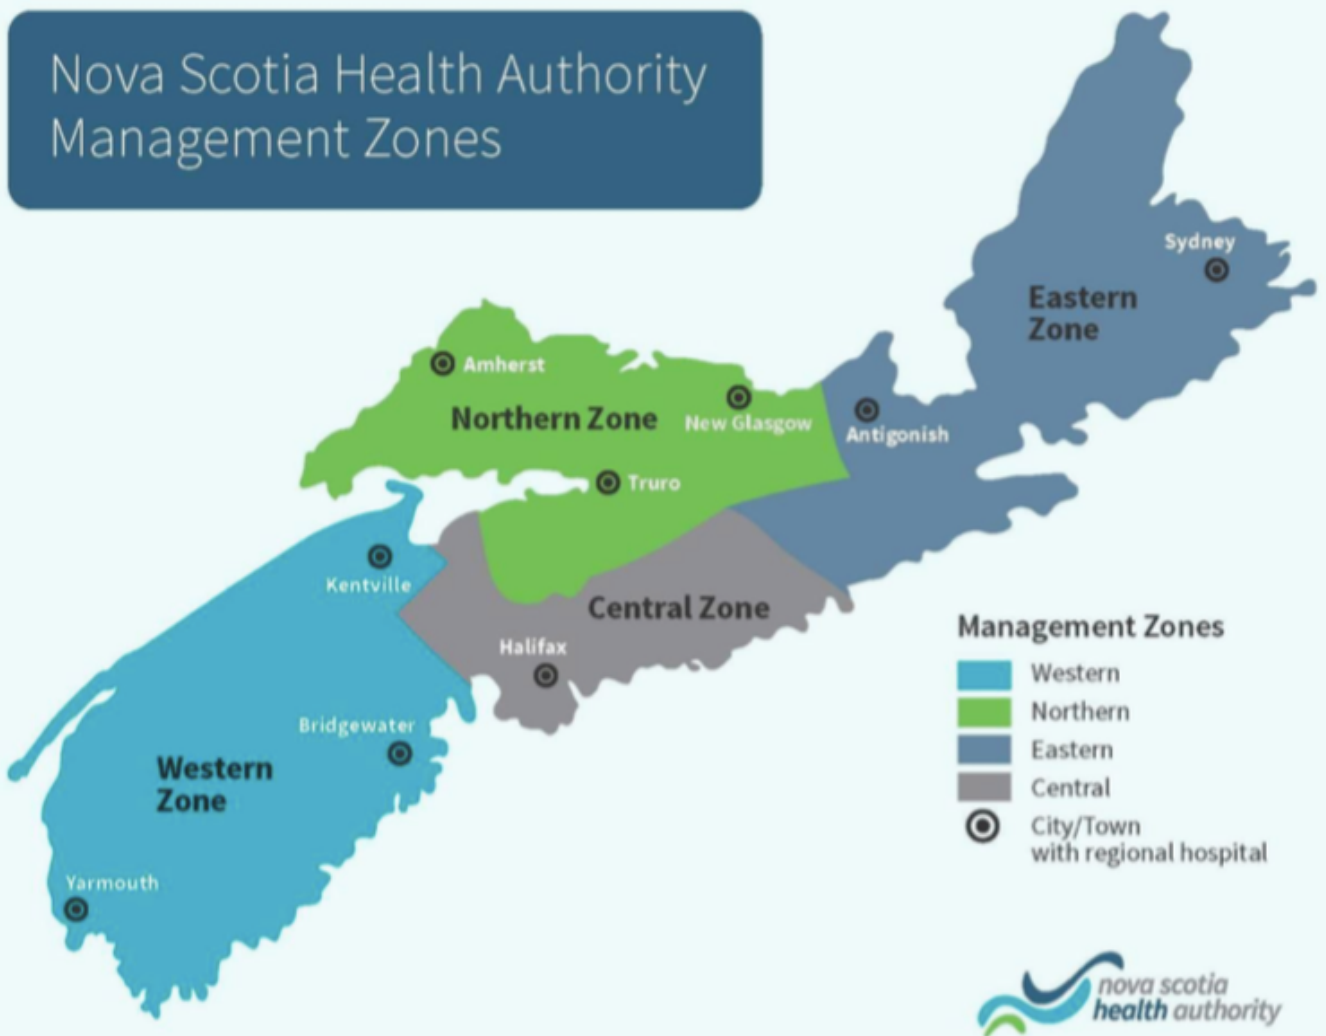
Nova Scotia Health Authority
Management Zones

Sydney
Eastern Zone
Amherst
Northern Zone
New Glasgow
Antigonish
Truro
Kentville
Central Zone
Halifax
Bridgewater
Western Zone
Yarmouth

Management Zones
Western
Northern
Eastern
Central
City/Town with regional hospital

nova scotia health authority